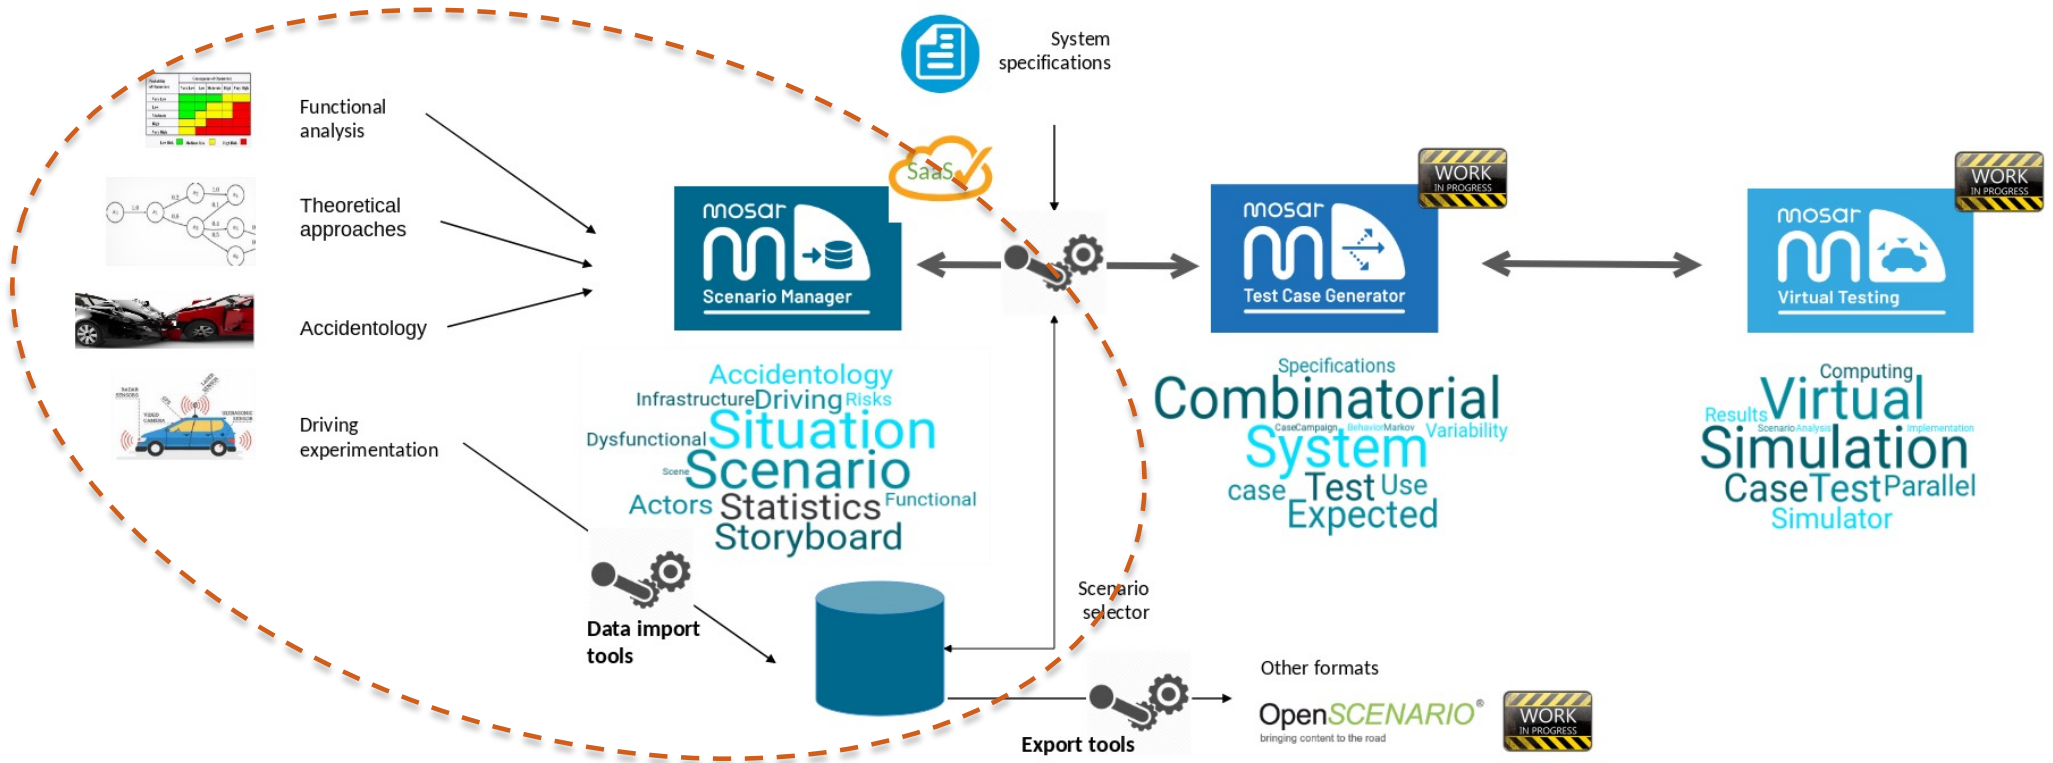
System specifications

Functional analysis

Theoretical approaches

Accidentology

Driving experimentation

SaaS

mosar
Scenario Manager

WORK IN PROGRESS

mosar
Test Case Generator

WORK IN PROGRESS

mosar
Virtual Testing

Accidentology Infrastructure Driving Risks Dysfunctional Situation Scene Scenario Actors Statistics Functional Storyboard

Specifications Combinatorial CaseCampaign BehaviorMarkov Variability System case Test Use Expected

Computing Results Virtual ScenarioAnalysis Implementation Simulation CaseTest Parallel Simulator

Data import tools

Scenario selector

Other formats

OpenSCENARIO®
bringing content to the road

WORK IN PROGRESS

Export tools